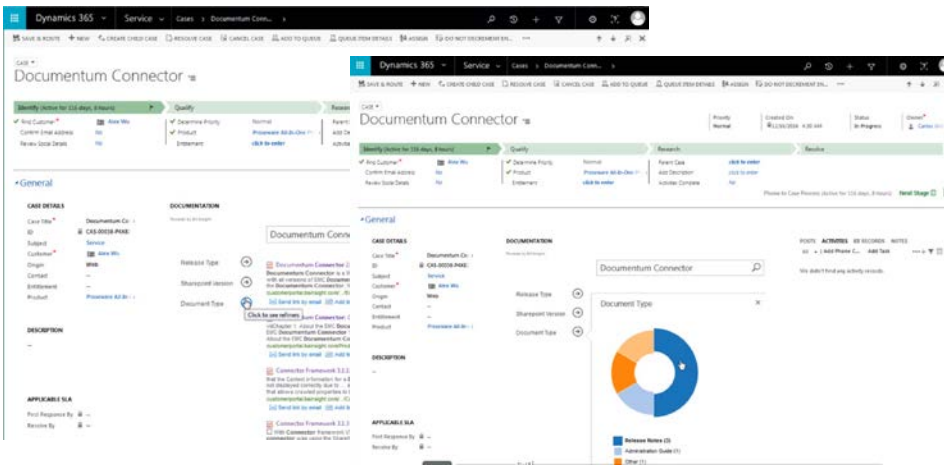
Dynamics 365 Service > Cases > Documentum Conn... >

SAVE & ROUTE + NEW CREATE CHILD CASE RESOLVE CASE CANCEL CASE ADD TO QUEUE QUEUE ITEM DETAILS ASSIGN DO NOT DECREMENT EN... ...

CASE
Documentum Connector

Identify (Active for 116 days, 8 hours)
Qualify
Research

Find Customer* Alex Wu
Confirm Email Address No
Review Social Details No
Determine Priority Normal
Product Processware All-In-One
Entitlement click to enter
Parent
Add De
Activitie

General

CASE DETAILS
Case Title* Documentum Co
ID CAS-00038-P4K8
Subject Service
Customer* Alex Wu
Origin Web
Contact --
Entitlement --
Product Processware All-In-One

DESCRIPTION
--

APPLICABLE SLA
First Response By --
Resolve By --

DOCUMENTATION
Powered by AI Insights

Documentum Conn
Release Type
Sharepoint Version
Document Type
Click to see refiners

Documentum Connector
Documentum Connector is a
with all versions of EMC Documentum
customerportal.kensight.com
Send link by email Add li

Documentum Connector
Chapter 1 About the EMC Docu
EMC Documentum Connector
About the EMC Documentum Co
customerportal.kensight.com/Prod
Send link by email Add li

Connector Framework 3.2.1
that the Content information for a
not displayed correctly due to
that allows crawled properties to
customerportal.kensight.com
Send link by email Add li

Connector Framework 3.2.1
Connector framework
connector was using the Stand

Dynamics 365 Service > Cases > Documentum Conn... >

SAVE & ROUTE + NEW CREATE CHILD CASE RESOLVE CASE CANCEL CASE ADD TO QUEUE QUEUE ITEM DETAILS ASSIGN DO NOT DECREMENT EN... ...

CASE
Documentum Connector
Priority Normal
Created On 11/30/2016 4:30 AM
Status In Progress
Owner* Carlos W

Identify (Active for 116 days, 8 hours)
Qualify
Research
Resolve

Find Customer* Alex Wu
Confirm Email Address No
Review Social Details No
Determine Priority Normal
Product Processware All-In-One
Entitlement click to enter
Parent Case click to enter
Add Description click to enter
Activities Complete No

Phone to Case Process (Active for 116 days, 8 hours) Next Stage

General

CASE DETAILS
Case Title* Documentum Co
ID CAS-00038-P4K8
Subject Service
Customer* Alex Wu
Origin Web
Contact --
Entitlement --
Product Processware All-In-One

DESCRIPTION
--

APPLICABLE SLA
First Response By --
Resolve By --

DOCUMENTATION
Powered by AI Insights

Documentum Connector
Release Type
Sharepoint Version
Document Type

Document Type
Release Notes (3)
Administration Guide (1)
Other (1)

POSTS ACTIVITIES KB RECORDS NOTES
Add Phone C... Add Task
We didn't find any activity records.